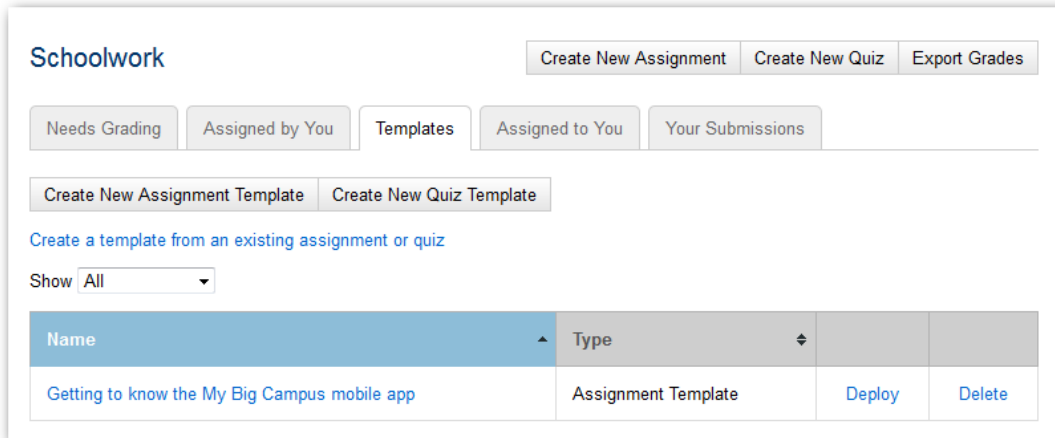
Schoolwork

Create New Assignment | Create New Quiz | Export Grades

Needs Grading | Assigned by You | Templates | Assigned to You | Your Submissions

Create New Assignment Template | Create New Quiz Template

Create a template from an existing assignment or quiz

Show All

| Name | Type | | |
|---|---|---|---|
| Getting to know the My Big Campus mobile app | Assignment Template | Deploy | Delete |